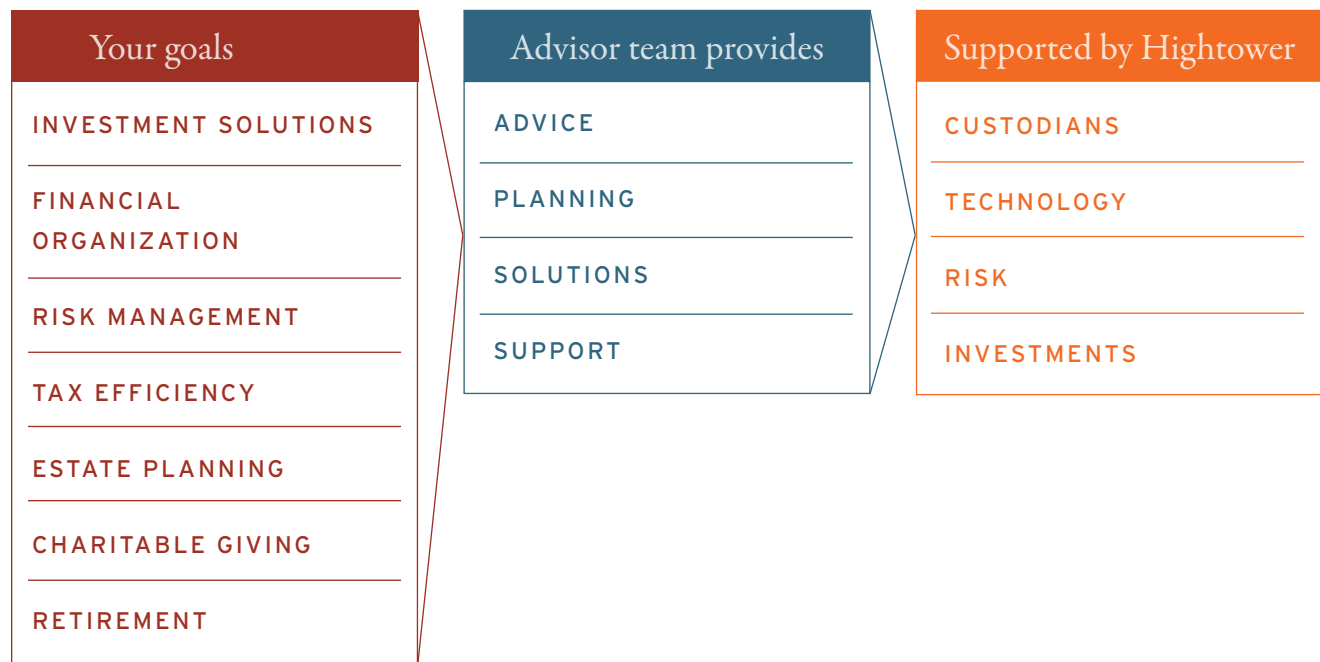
Your goals

INVESTMENT SOLUTIONS

FINANCIAL ORGANIZATION

RISK MANAGEMENT

TAX EFFICIENCY

ESTATE PLANNING

CHARITABLE GIVING

RETIREMENT

Advisor team provides

ADVICE

PLANNING

SOLUTIONS

SUPPORT

Supported by Hightower

CUSTODIANS

TECHNOLOGY

RISK

INVESTMENTS